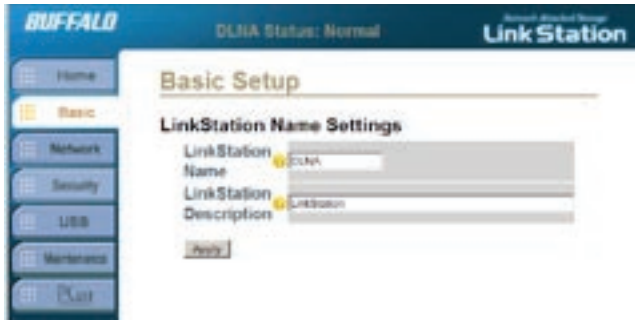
BUFFALO

DLNA Status: Normal

Network Attached Storage
LinkStation

Home

Basic

Network

Security

USB

Maintenance

PLus

Basic Setup

LinkStation Name Settings

LinkStation Name

DLNA

LinkStation Description

LinkStation

Apply